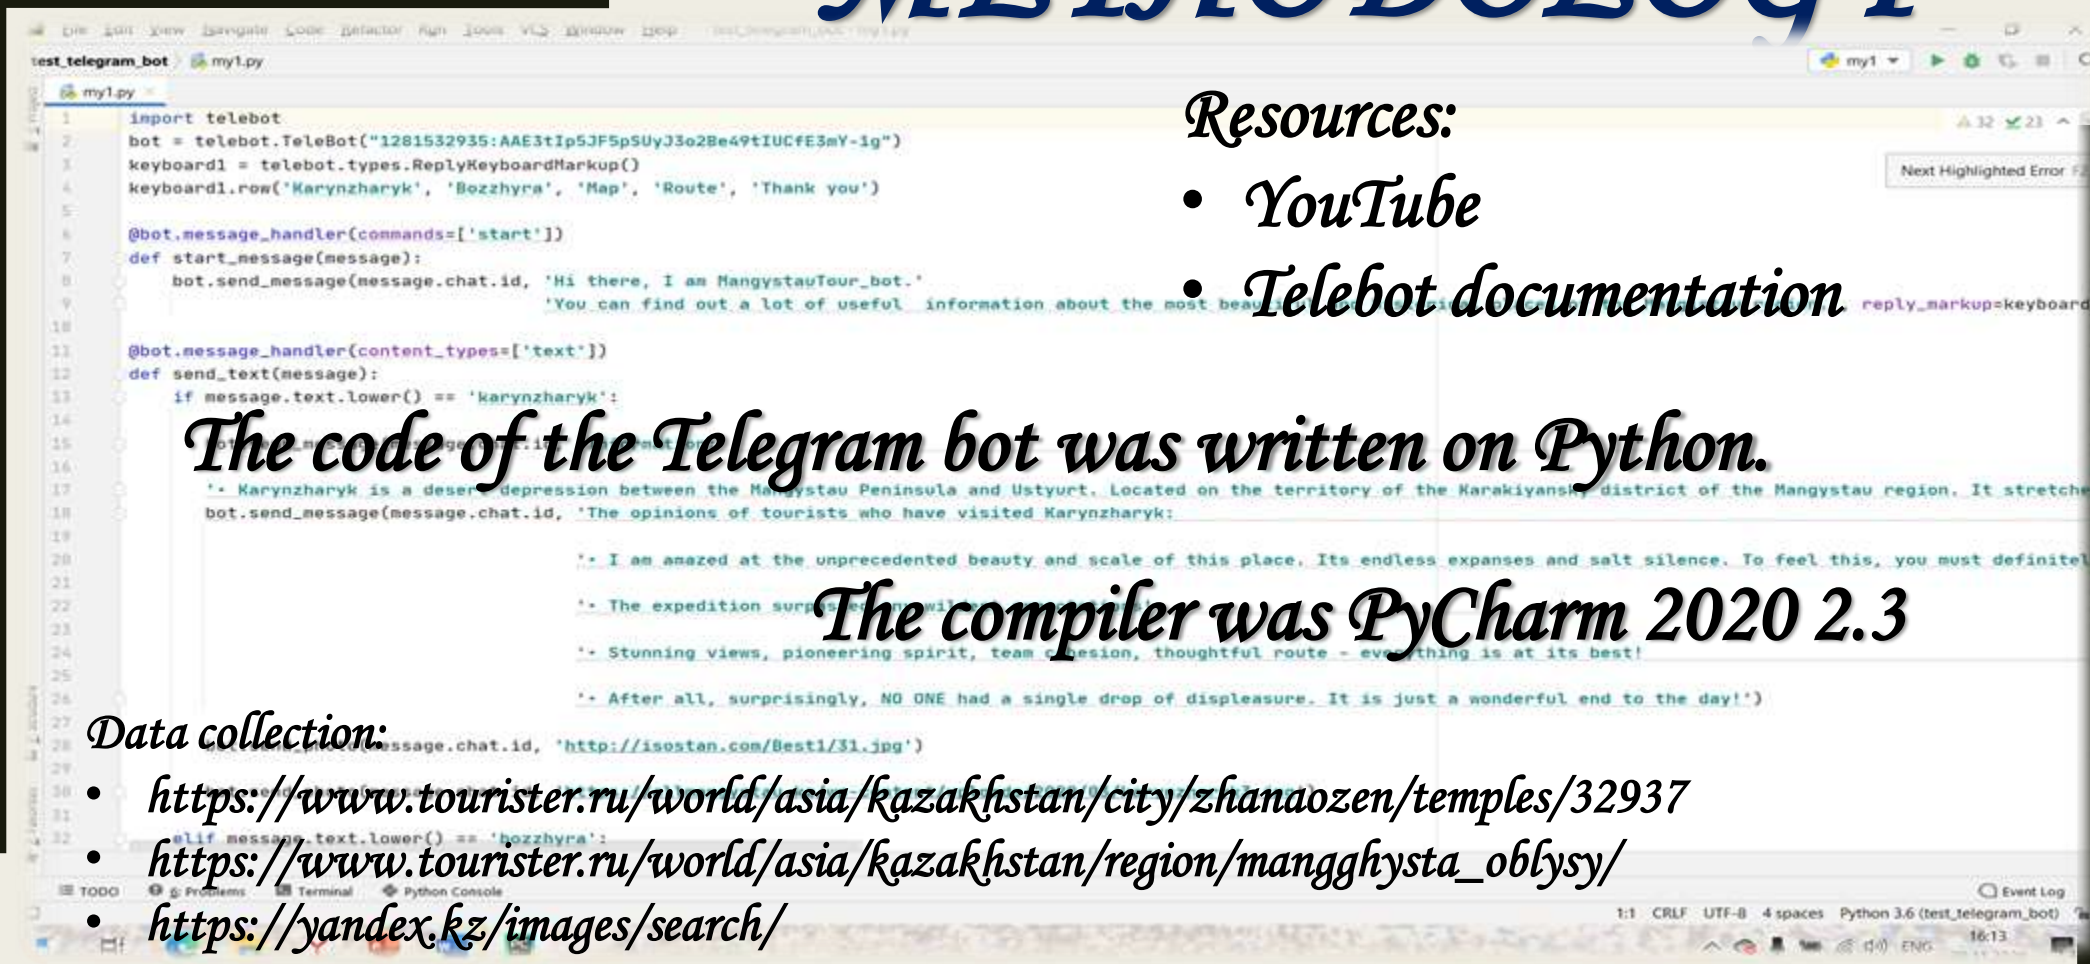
File Edit View Navigate Code Refactor Run Tools VCS Window Help

test_telegram_bot my1.py

my1

my1.py

1 import telebot
2 bot = telebot.TeleBot("1281532935:AAE3tIp5JF5pSUyJ3o2Be49tIUCfE3mY-1g")
3 keyboard1 = telebot.types.ReplyKeyboardMarkup()
4 keyboard1.row('Karynzharyk', 'Bozzhyra', 'Map', 'Route', 'Thank you')
5
6 @bot.message_handler(commands=['start'])
7 def start_message(message):
8 bot.send_message(message.chat.id, 'Hi there, I am MangystauTour_bot.'
9 'You can find out a lot of useful information about the most beau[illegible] reply_markup=keyboard
10
11 @bot.message_handler(content_types=['text'])
12 def send_text(message):
13 if message.text.lower() == 'karynzharyk':
14
15 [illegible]
16
17 '• Karynzharyk is a deser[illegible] depression between the Ma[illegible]ystau Peninsula and Ustyurt. Located on the territory of the Karakiyansk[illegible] district of the Mangystau region. It stretche
18 bot.send_message(message.chat.id, 'The opinions of tourists who have visited Karynzharyk:
19
20 '• I am amazed at the unprecedented beauty and scale of this place. Its endless expanses and salt silence. To feel this, you must definitel
21
22 '• The expedition surp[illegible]
23
24 '• Stunning views, pioneering spirit, team c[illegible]esion, thoughtful route - eve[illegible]thing is at its best!
25
26 '• After all, surprisingly, NO ONE had a single drop of displeasure. It is just a wonderful end to the day!')
27
28 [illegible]ssage.chat.id, 'http://isostan.com/Best1/31.jpg')
29
30 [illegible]
31
32 elif message.text.lower() == 'bozzhyra':

Next Highlighted Error

32 23

Resources:
• YouTube
• Telebot documentation

The code of the Telegram bot was written on Python.

The compiler was PyCharm 2020 2.3

Data collection:
• https://www.tourister.ru/world/asia/kazakhstan/city/zhanaozen/temples/32937
• https://www.tourister.ru/world/asia/kazakhstan/region/mangghysta_oblysy/
• https://yandex.kz/images/search/

TODO 6: Problems Terminal Python Console Event Log

1:1 CRLF UTF-8 4 spaces Python 3.6 (test_telegram_bot)

ENG 16:13